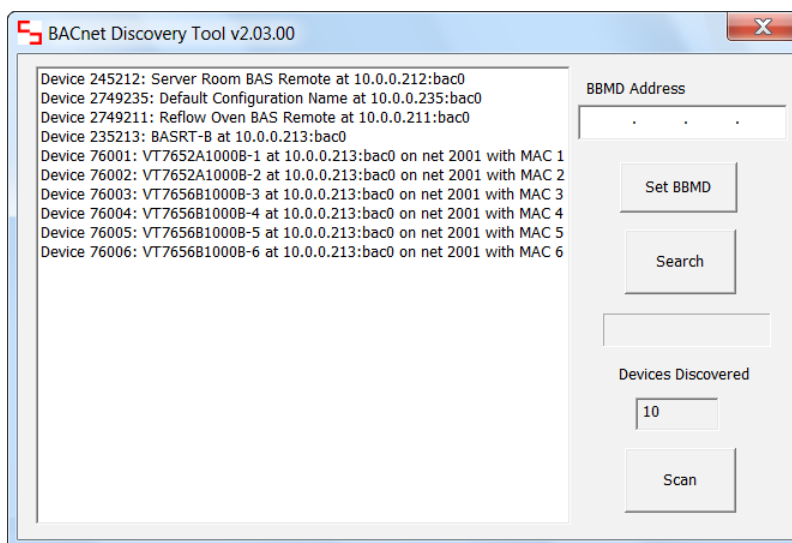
BACnet Discovery Tool v2.03.00

X

Device 245212: Server Room BAS Remote at 10.0.0.212:bac0
Device 2749235: Default Configuration Name at 10.0.0.235:bac0
Device 2749211: Reflow Oven BAS Remote at 10.0.0.211:bac0
Device 235213: BASRT-B at 10.0.0.213:bac0
Device 76001: VT7652A1000B-1 at 10.0.0.213:bac0 on net 2001 with MAC 1
Device 76002: VT7652A1000B-2 at 10.0.0.213:bac0 on net 2001 with MAC 2
Device 76003: VT7656B1000B-3 at 10.0.0.213:bac0 on net 2001 with MAC 3
Device 76004: VT7656B1000B-4 at 10.0.0.213:bac0 on net 2001 with MAC 4
Device 76005: VT7656B1000B-5 at 10.0.0.213:bac0 on net 2001 with MAC 5
Device 76006: VT7656B1000B-6 at 10.0.0.213:bac0 on net 2001 with MAC 6

BBMD Address

. . .

Set BBMD

Search

Devices Discovered

10

Scan